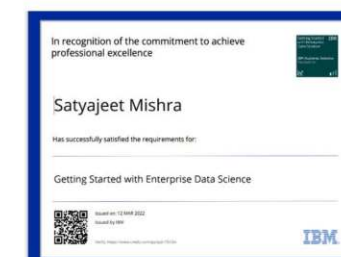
In recognition of the commitment to achieve professional excellence

Satyajeet Mishra

Has successfully satisfied the requirements for:

Getting Started with Enterprise Data Science

Issued on: 12 MAR 2022
Issued by IBM

Verify: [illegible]

IBM

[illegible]